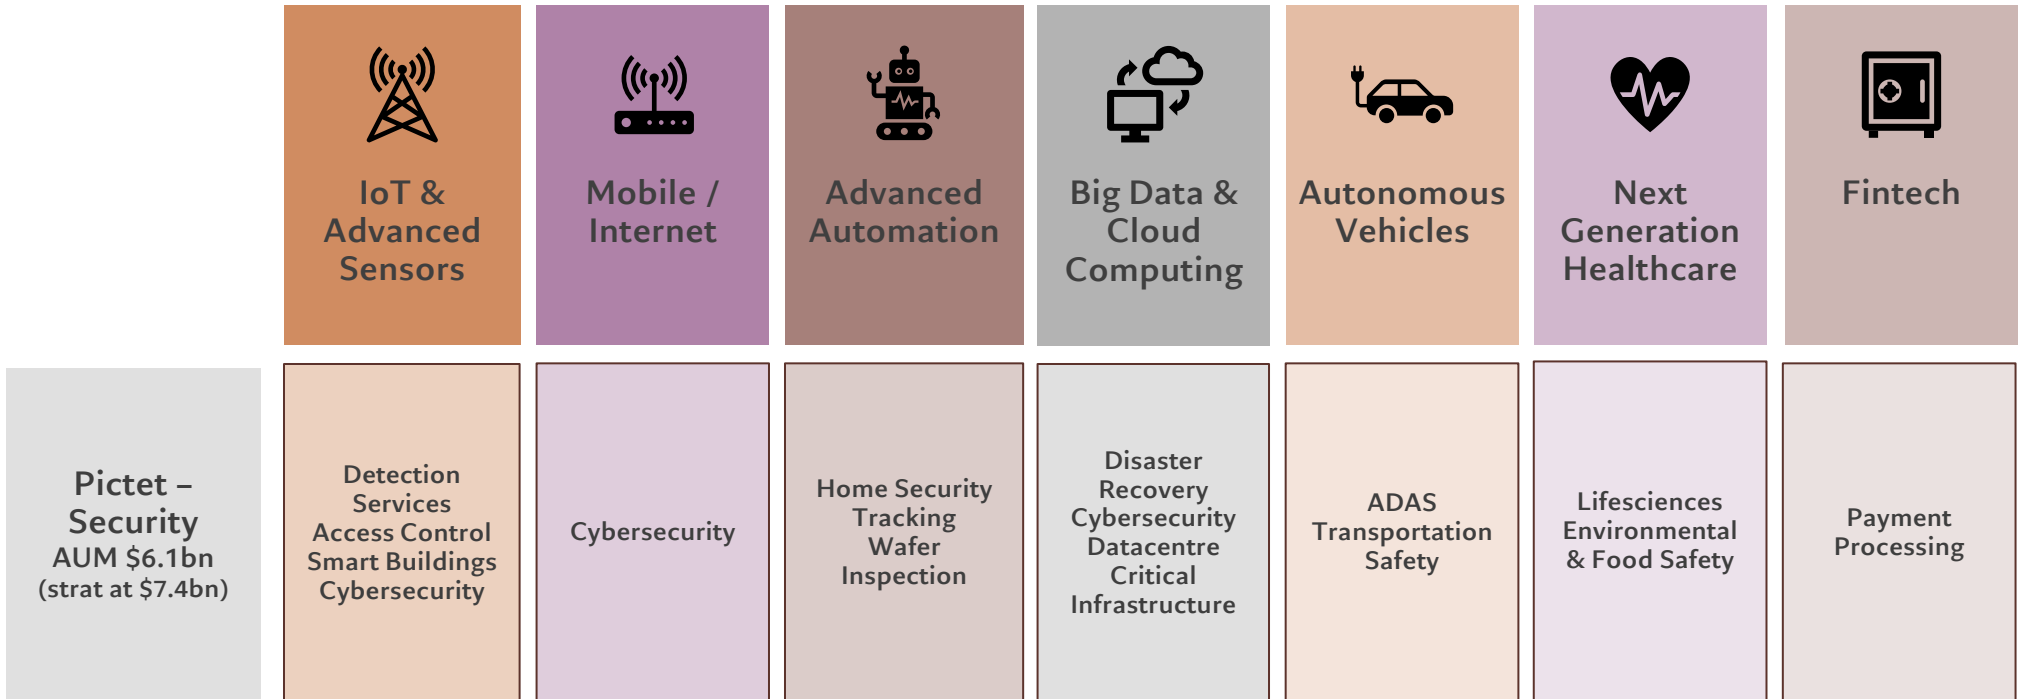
| | IoT & Advanced Sensors | Mobile / Internet | Advanced Automation | Big Data & Cloud Computing | Autonomous Vehicles | Next Generation Healthcare | Fintech |
|---|---|---|---|---|---|---|---|
| Pictet – Security AUM \$6.1bn (strat at \$7.4bn) | Detection Services Access Control Smart Buildings Cybersecurity | Cybersecurity | Home Security Tracking Wafer Inspection | Disaster Recovery Cybersecurity Datacentre Critical Infrastructure | ADAS Transportation Safety | Lifesciences Environmental & Food Safety | Payment Processing |